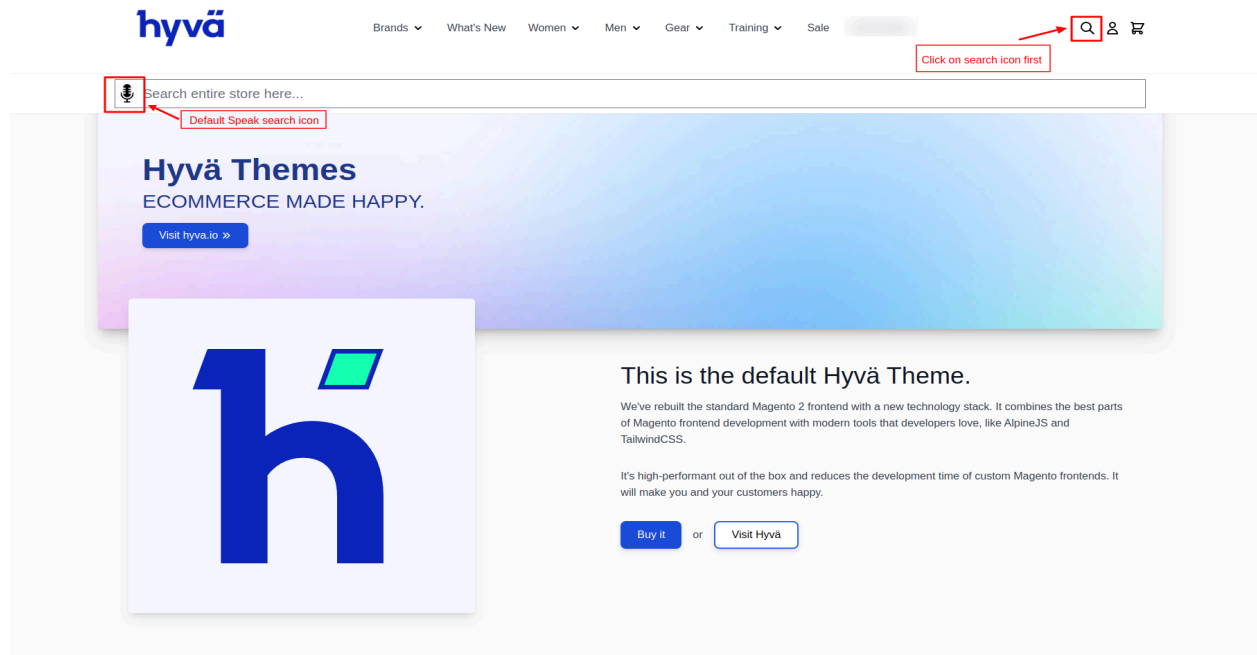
hyvä

Brands What's New Women Men Gear Training Sale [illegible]

Click on search icon first

Search entire store here...

Default Speak search icon

Hyvä Themes
ECOMMERCE MADE HAPPY.

Visit hyva.io »

This is the default Hyvä Theme.

We've rebuilt the standard Magento 2 frontend with a new technology stack. It combines the best parts of Magento frontend development with modern tools that developers love, like AlpineJS and TailwindCSS.

It's high-performant out of the box and reduces the development time of custom Magento frontends. It will make you and your customers happy.

Buy it or Visit Hyvä